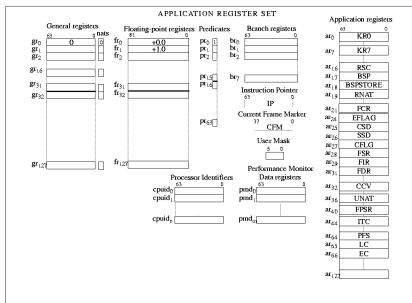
APPLICATION REGISTER SET

General registers
63 0 nats
$gr_0$ 0 0
$gr_1$
$gr_2$
$gr_{16}$
$gr_{31}$
$gr_{32}$
$gr_{127}$

Floating-point registers
81 0
$fr_0$ +0.0
$fr_1$ +1.0
$fr_2$
$fr_{31}$
$fr_{32}$
$fr_{127}$

Predicates
$pr_0$ 1
$pr_1$
$pr_2$
$pr_{15}$
$pr_{16}$
$pr_{63}$

Branch registers
63 0
$br_0$
$br_1$
$br_2$
$br_7$

Instruction Pointer
63 0
IP

Current Frame Marker
37 0
CFM

User Mask
5 0

Processor Identifiers
63 0
$cpuid_0$
$cpuid_1$
$cpuid_n$

Performance Monitor Data registers
63 0
$pmd_0$
$pmd_1$
$pmd_m$

Application registers
63 0
$ar_0$ KR0
$ar_7$ KR7
$ar_{16}$ RSC
$ar_{17}$ BSP
$ar_{18}$ BSPSTORE
$ar_{19}$ RNAT
$ar_{21}$ FCR
$ar_{24}$ EFLAG
$ar_{25}$ CSD
$ar_{26}$ SSD
$ar_{27}$ CFLG
$ar_{28}$ FSR
$ar_{29}$ FIR
$ar_{30}$ FDR
$ar_{32}$ CCV
$ar_{36}$ UNAT
$ar_{40}$ FPSR
$ar_{44}$ ITC
$ar_{64}$ PFS
$ar_{65}$ LC
$ar_{66}$ EC
$ar_{127}$